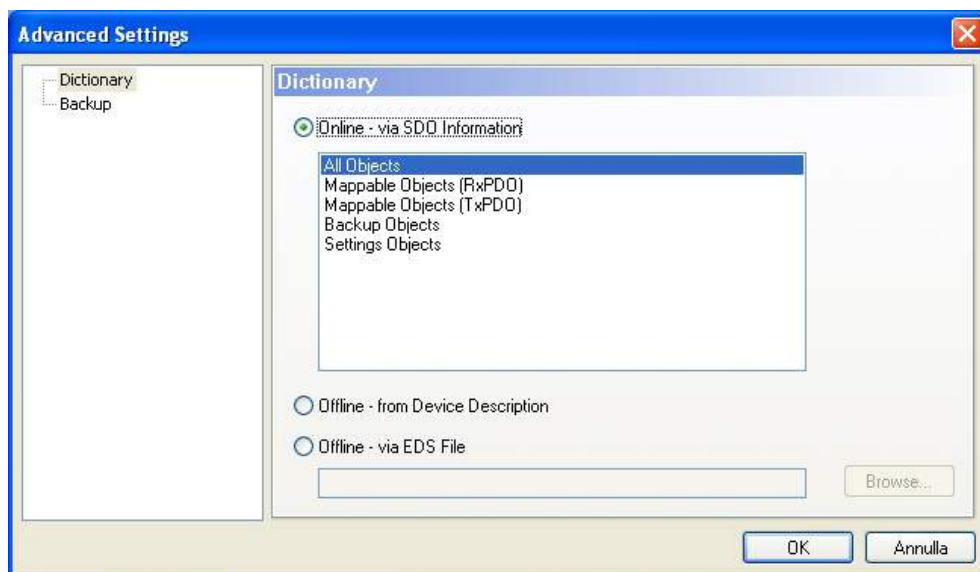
Advanced Settings

Dictionary
Backup

Dictionary

Online - via SDO Information

All Objects
Mappable Objects (RxPDO)
Mappable Objects (TxPDO)
Backup Objects
Settings Objects

Offline - from Device Description

Offline - via EDS File

Browse...

OK

Annulla